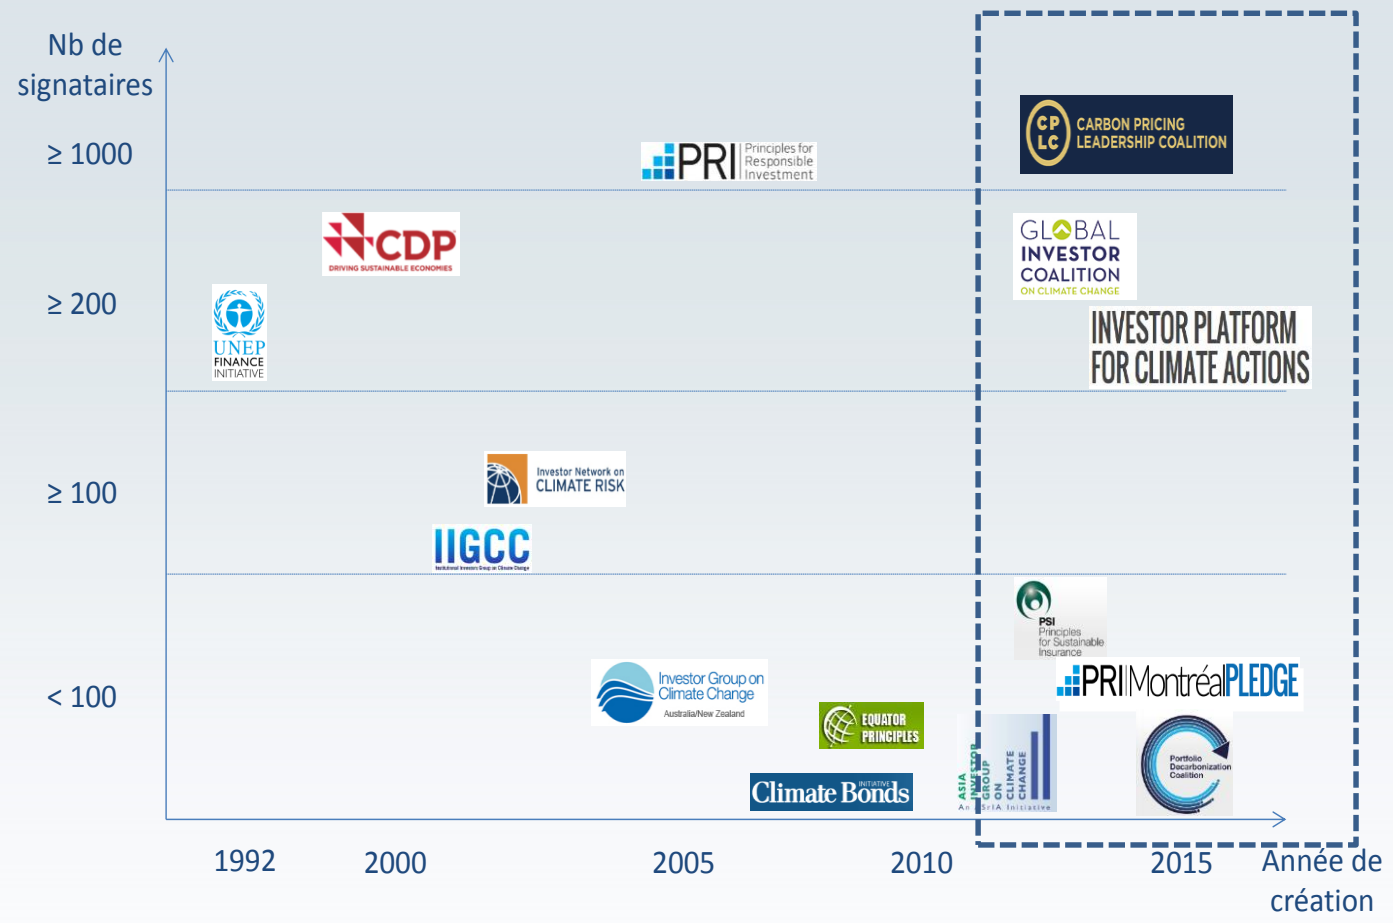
Nb de signataires

≥ 1000

≥ 200

≥ 100

< 100

PRI Principles for Responsible Investment

CDP DRIVING SUSTAINABLE ECONOMIES

UNEP FINANCE INITIATIVE

Investor Network on CLIMATE RISK

IIGCC Institutional Investors Group on Climate Change

Investor Group on Climate Change Australia/New Zealand

EQUATOR PRINCIPLES

Climate Bonds INITIATIVE

CP LC CARBON PRICING LEADERSHIP COALITION

GLOBAL INVESTOR COALITION ON CLIMATE CHANGE

INVESTOR PLATFORM FOR CLIMATE ACTIONS

PSI Principles for Sustainable Insurance

PRI Montréal PLEDGE

ASIA INVESTOR GROUP ON CLIMATE CHANGE An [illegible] SrIA Initiative

Portfolio Decarbonization Coalition

1992

2000

2005

2010

2015

Année de création